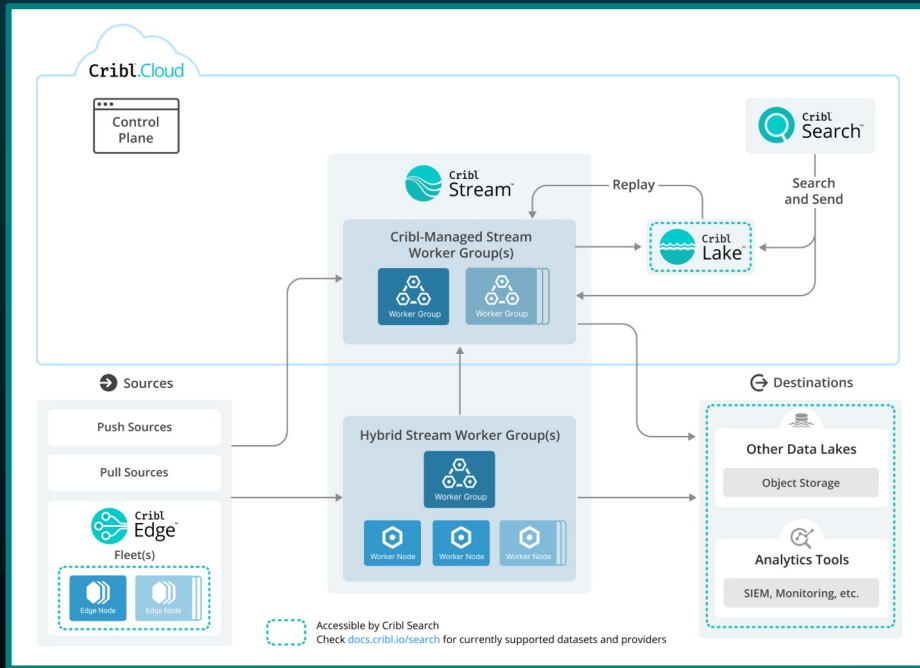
Cribl.Cloud

Control Plane

Cribl Search™

Cribl Stream™

Replay

Search and Send

Cribl-Managed Stream Worker Group(s)

Worker Group

Worker Group

Cribl Lake™

Sources

Destinations

Push Sources

Pull Sources

Cribl Edge™

Fleet(s)

Edge Node

Edge Node

Hybrid Stream Worker Group(s)

Worker Group

Worker Node

Worker Node

Worker Node

Other Data Lakes

Object Storage

Analytics Tools

SIEM, Monitoring, etc.

Accessible by Cribl Search
Check docs.cribl.io/search for currently supported datasets and providers